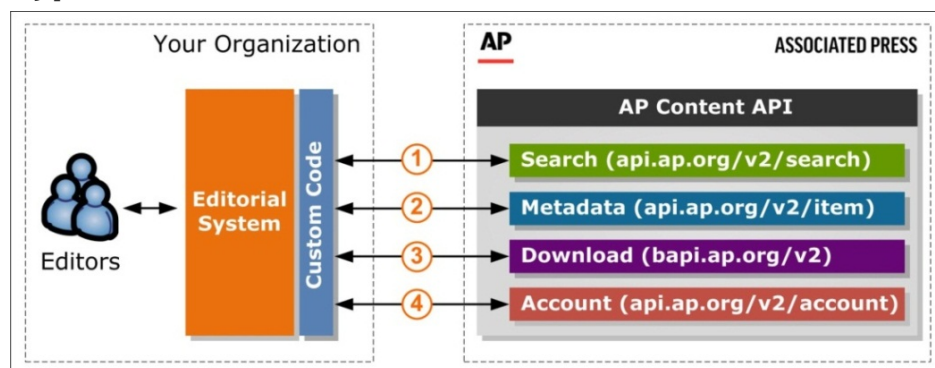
Your Organization

Editors

Editorial System

Custom Code

AP

ASSOCIATED PRESS

AP Content API

1

Search (api.ap.org/v2/search)

2

Metadata (api.ap.org/v2/item)

3

Download (bapi.ap.org/v2)

4

Account (api.ap.org/v2/account)